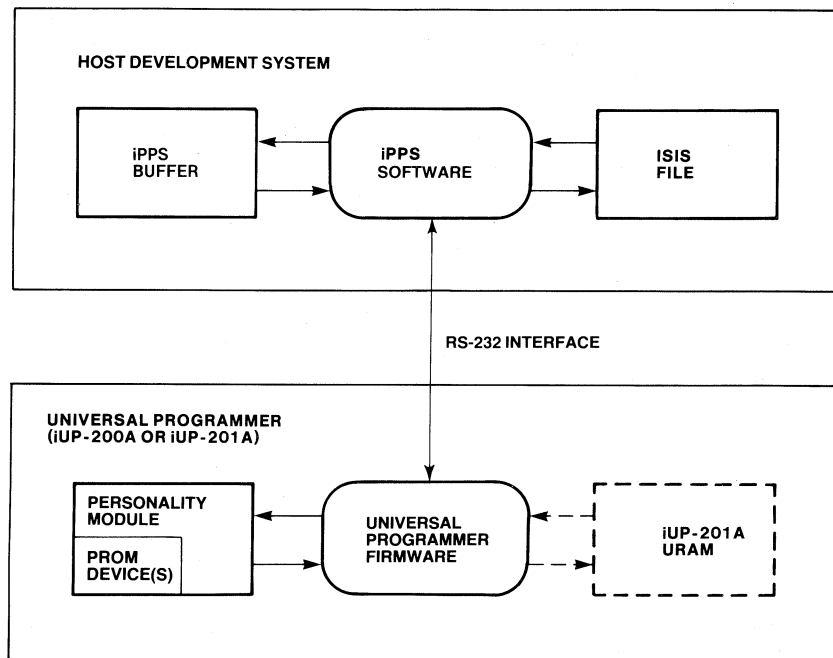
HOST DEVELOPMENT SYSTEM

iPPS BUFFER

iPPS SOFTWARE

ISIS FILE

RS-232 INTERFACE

UNIVERSAL PROGRAMMER (iUP-200A OR iUP-201A)

PERSONALITY MODULE

PROM DEVICE(S)

UNIVERSAL PROGRAMMER FIRMWARE

iUP-201A URAM